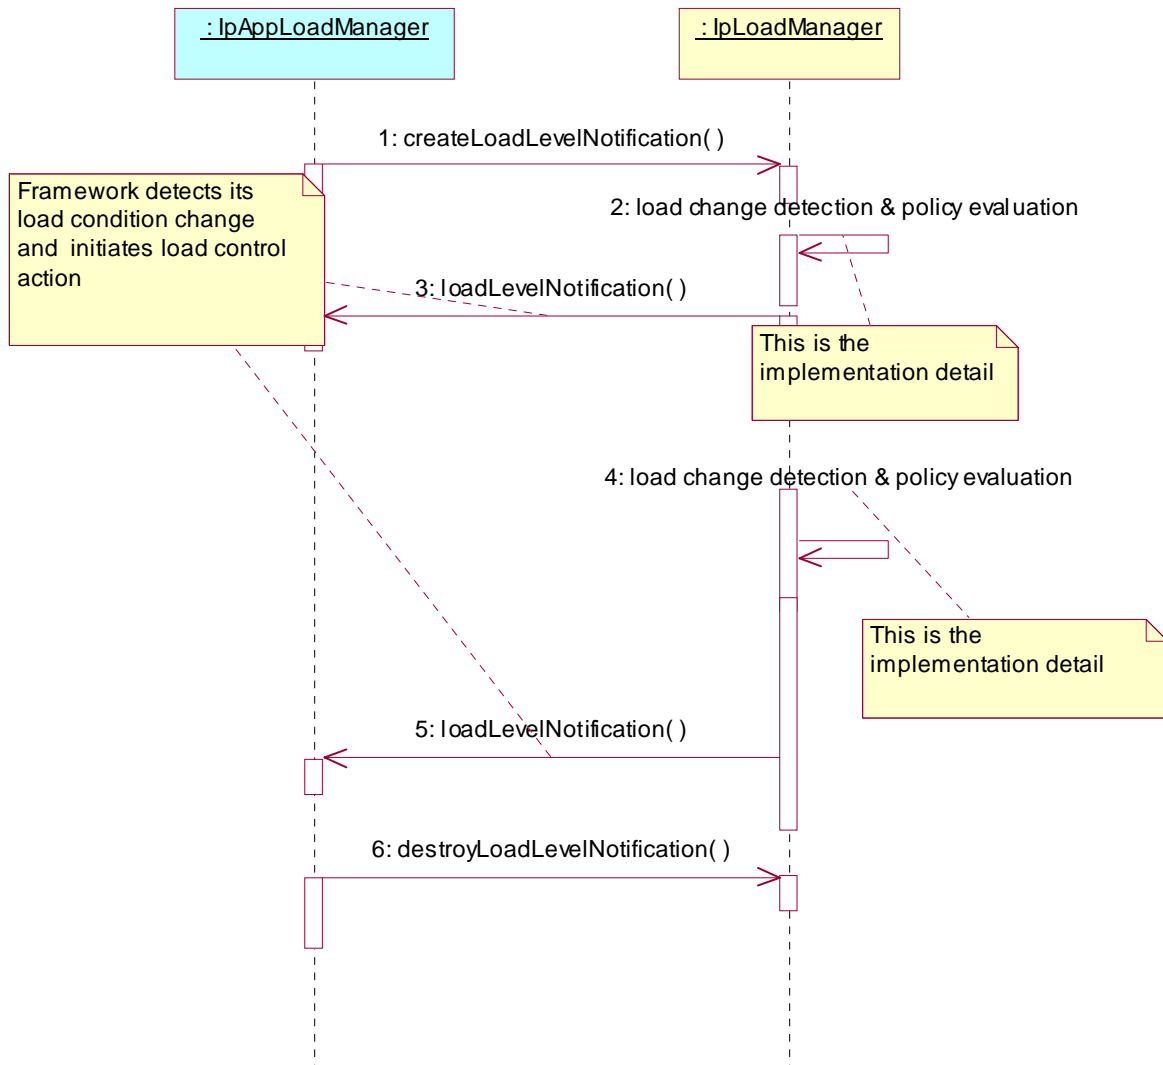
: IpAppLoadManager

: IpLoadManager

1: createLoadLevelNotification( )

Framework detects its load condition change and initiates load control action

2: load change detection & policy evaluation

3: loadLevelNotification( )

This is the implementation detail

4: load change detection & policy evaluation

This is the implementation detail

5: loadLevelNotification( )

6: destroyLoadLevelNotification( )